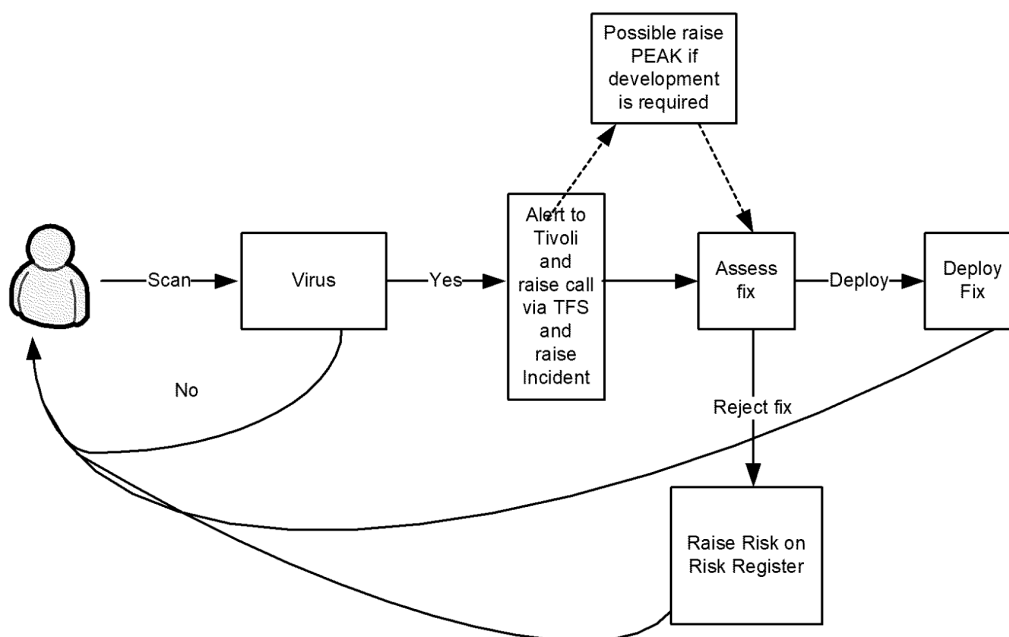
Possible raise PEAK if development is required

Scan

Virus

Yes

Alert to Tivoli and raise call via TFS and raise Incident

Assess fix

Deploy

Deploy Fix

No

Reject fix

Raise Risk on Risk Register